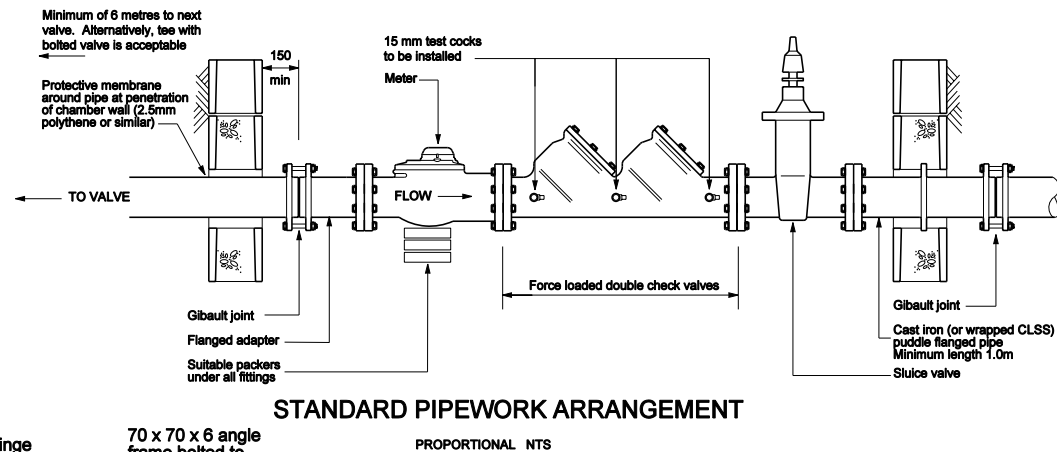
Minimum of 6 metres to next valve. Alternatively, tee with bolted valve is acceptable

150 min

15 mm test cocks to be installed

Meter

Protective membrane around pipe at penetration of chamber wall (2.5mm polythene or similar)

TO VALVE

FLOW

Force loaded double check valves

Gibault joint

Flanged adapter

Suitable packers under all fittings

Gibault joint

Cast iron (or wrapped CLSS) puddle flanged pipe Minimum length 1.0m

Sluice valve

STANDARD PIPEWORK ARRANGEMENT

inge

70 x 70 x 6 angle frame bolted to

PROPORTIONAL NTS